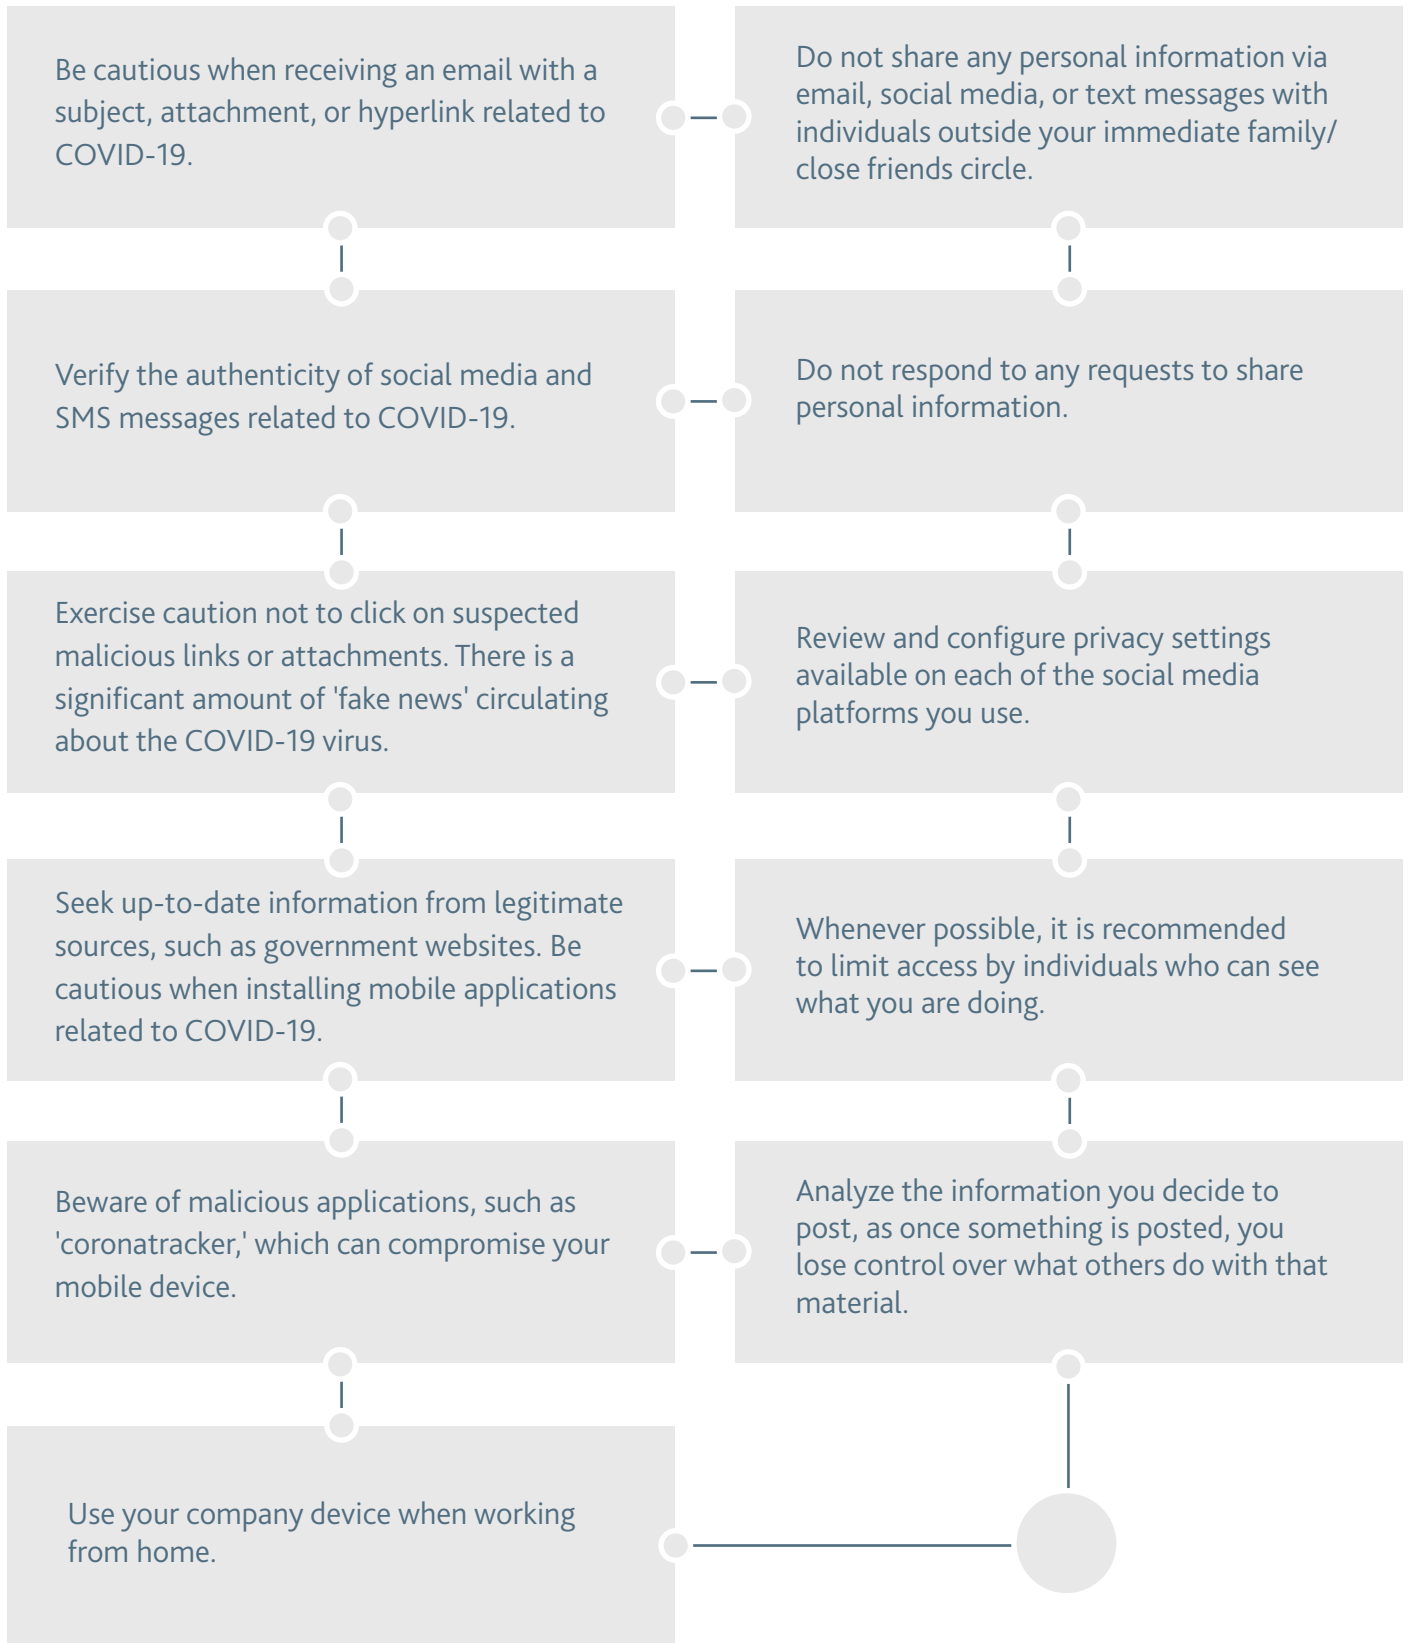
Be cautious when receiving an email with a subject, attachment, or hyperlink related to COVID-19.

Do not share any personal information via email, social media, or text messages with individuals outside your immediate family/ close friends circle.

Verify the authenticity of social media and SMS messages related to COVID-19.

Do not respond to any requests to share personal information.

Exercise caution not to click on suspected malicious links or attachments. There is a significant amount of 'fake news' circulating about the COVID-19 virus.

Review and configure privacy settings available on each of the social media platforms you use.

Seek up-to-date information from legitimate sources, such as government websites. Be cautious when installing mobile applications related to COVID-19.

Whenever possible, it is recommended to limit access by individuals who can see what you are doing.

Beware of malicious applications, such as 'coronatracker,' which can compromise your mobile device.

Analyze the information you decide to post, as once something is posted, you lose control over what others do with that material.

Use your company device when working from home.